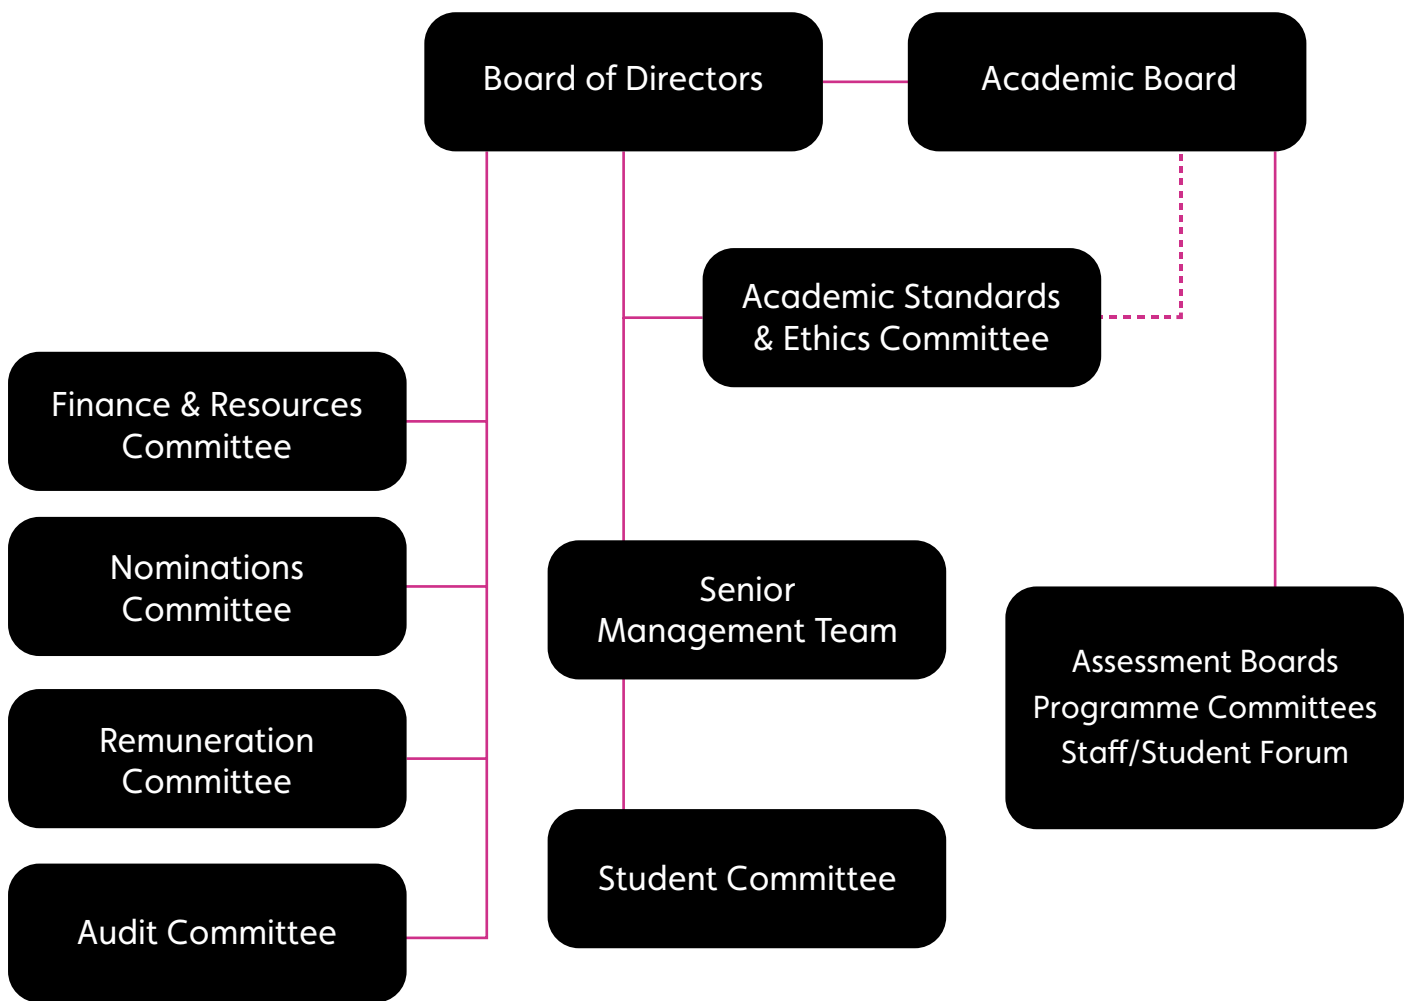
Board of Directors

Academic Board

Academic Standards & Ethics Committee

Finance & Resources Committee

Nominations Committee

Remuneration Committee

Audit Committee

Senior Management Team

Student Committee

Assessment Boards
Programme Committees
Staff/Student Forum